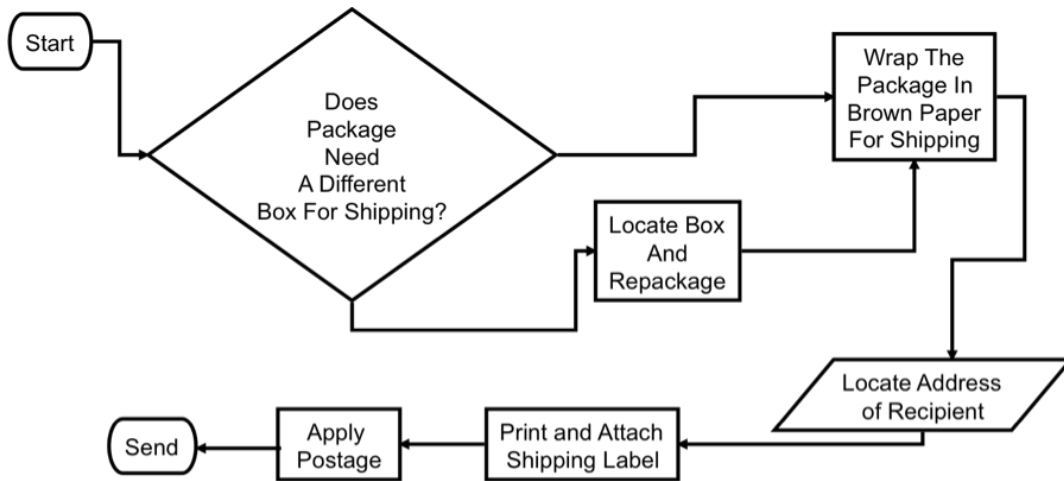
Start

Does Package Need A Different Box For Shipping?

Wrap The Package In Brown Paper For Shipping

Locate Box And Repackage

Locate Address of Recipient

Print and Attach Shipping Label

Apply Postage

Send